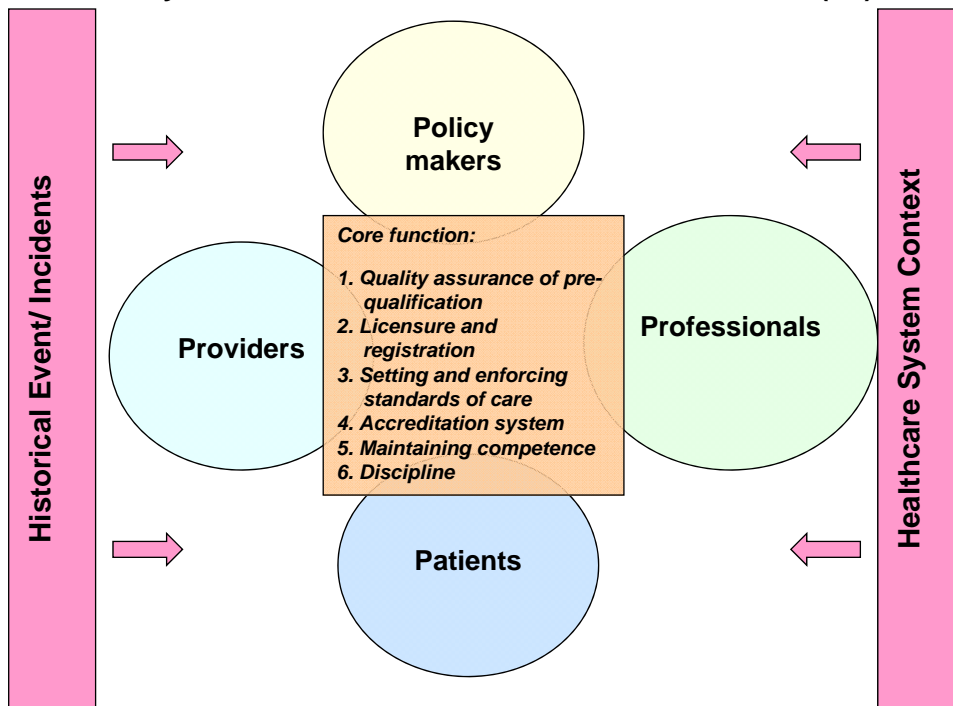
Historical Event/ Incidents

Policy makers

Providers

Core function:

1. Quality assurance of pre-qualification
2. Licensure and registration
3. Setting and enforcing standards of care
4. Accreditation system
5. Maintaining competence
6. Discipline

Professionals

Patients

Healthcare System Context